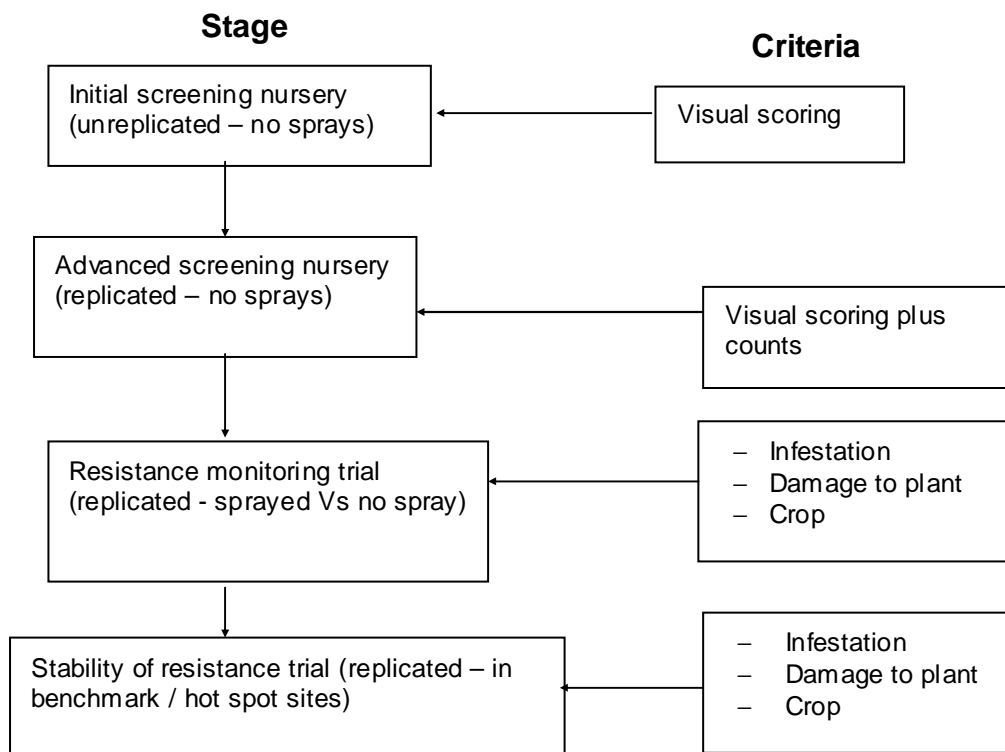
Stage

Criteria

Initial screening nursery (unreplicated – no sprays)

Visual scoring

Advanced screening nursery (replicated – no sprays)

Visual scoring plus counts

Resistance monitoring trial (replicated - sprayed Vs no spray)

– Infestation
– Damage to plant
– Crop

Stability of resistance trial (replicated – in benchmark / hot spot sites)

– Infestation
– Damage to plant
– Crop